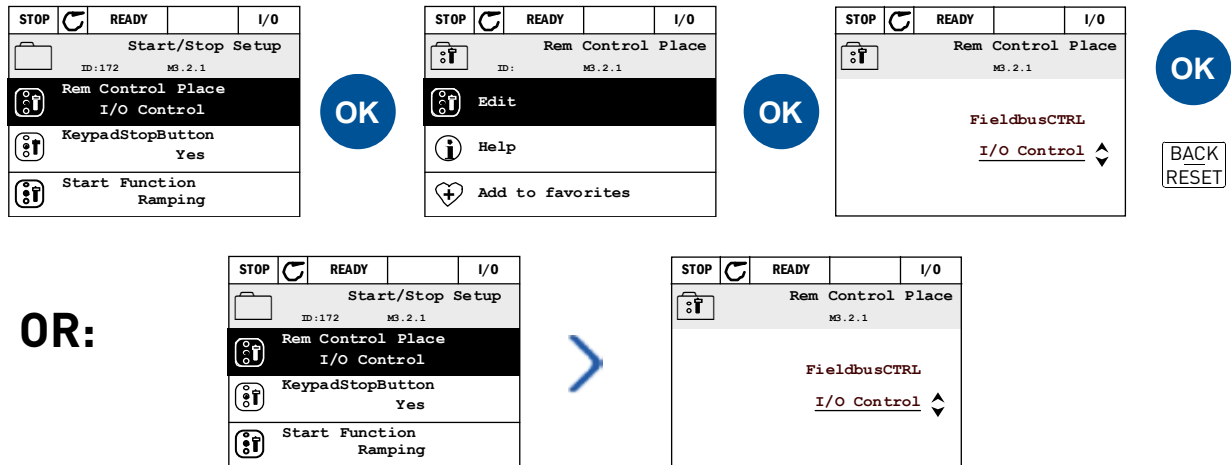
STOP | READY | | I/O
Start/Stop Setup
ID:172 M3.2.1
Rem Control Place
I/O Control
KeypadStopButton
Yes
Start Function
Ramping

OK

STOP | READY | | I/O
Rem Control Place
ID: M3.2.1
Edit
Help
Add to favorites

OK

STOP | READY | | I/O
Rem Control Place
M3.2.1
FieldbusCTRL
I/O Control

OK

BACK
RESET

OR:

STOP | READY | | I/O
Start/Stop Setup
ID:172 M3.2.1
Rem Control Place
I/O Control
KeypadStopButton
Yes
Start Function
Ramping

STOP | READY | | I/O
Rem Control Place
M3.2.1
FieldbusCTRL
I/O Control